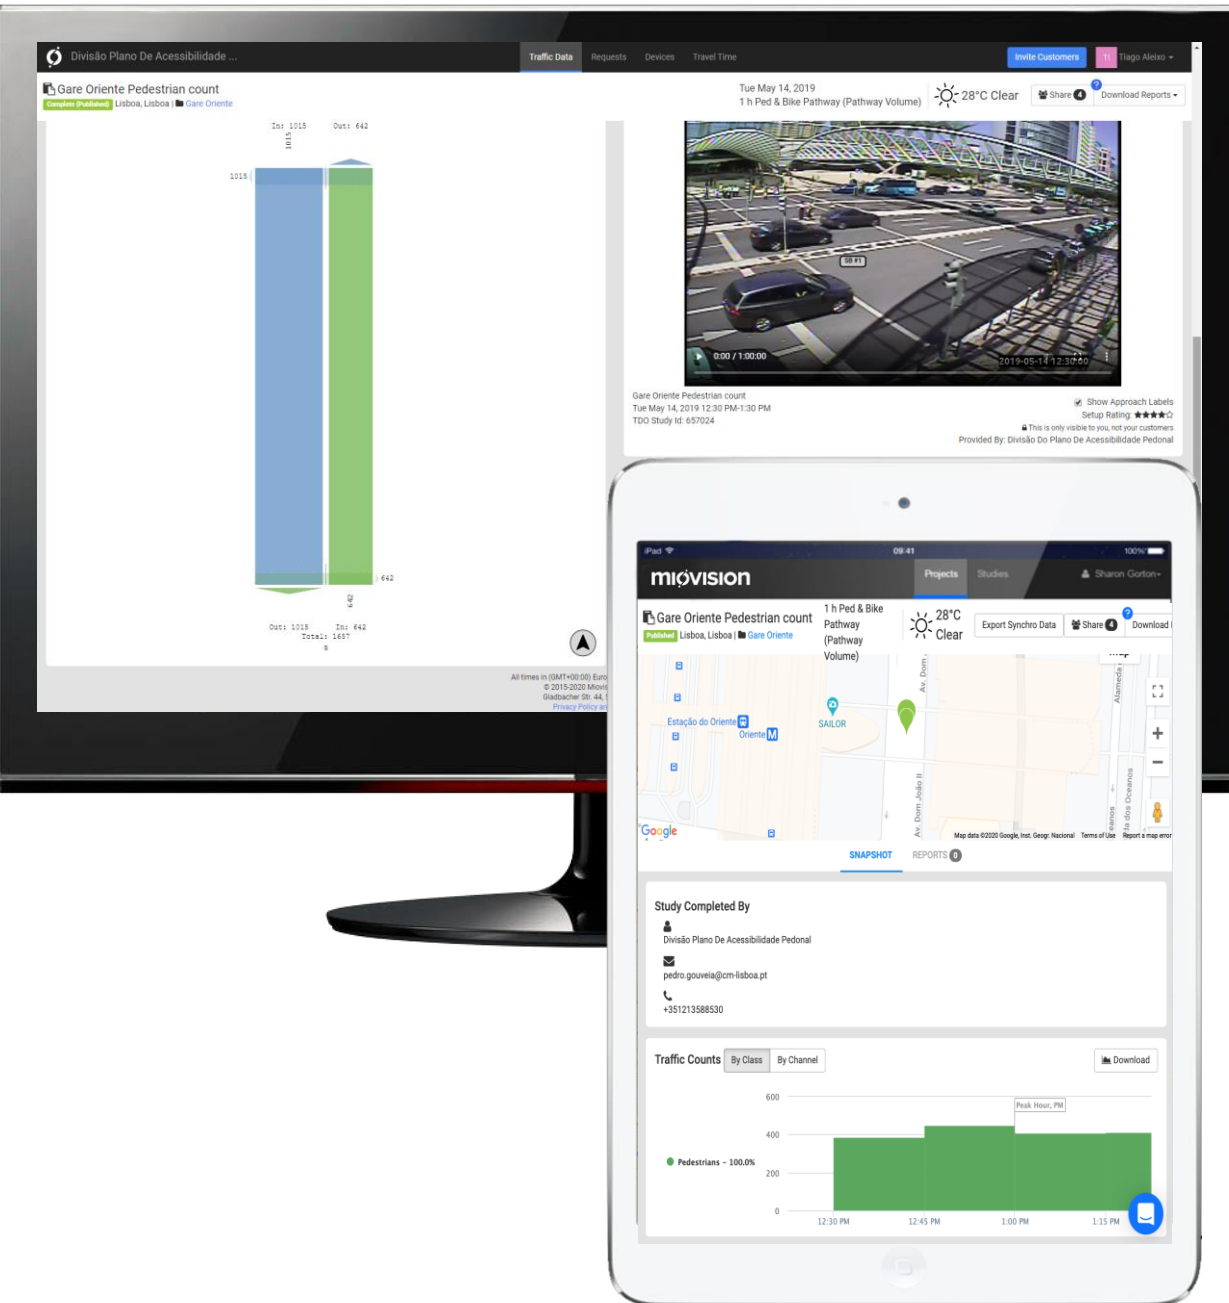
Divisão Plano De Acessibilidade ...

Traffic Data Requests Devices Travel Time

Invite Customers TI Tiago Aleixo

Gare Oriente Pedestrian count
Complete (Published) Lisboa, Lisboa | Gare Oriente

Tue May 14, 2019
1 h Ped & Bike Pathway (Pathway Volume)

28°C Clear

Share 4 Download Reports

In: 1015 Out: 642
1015
1015
642
642
Out: 1015 In: 642
Total: 1657

0:00 / 1:00:00
2019-05-14 12:30:00

Gare Oriente Pedestrian count
Tue May 14, 2019 12:30 PM-1:30 PM
TDO Study Id: 657024

Show Approach Labels
Setup Rating: ★★★★☆
This is only visible to you, not your customers
Provided By: Divisão Do Plano De Acessibilidade Pedonal

All times in (GMT+00:00) Euro
© 2015-2020 Miovis
Gladbacher Str. 44,
Privacy Policy an

iPad 09:41 100%

miovision Projects Studies Sharon Gorton

Gare Oriente Pedestrian count
Published Lisboa, Lisboa | Gare Oriente

1 h Ped & Bike Pathway (Pathway Volume)

28°C Clear

Export Synchro Data Share 4 Download

Estação do Oriente
Oriente
SAILOR
Av. Dom
Alameda
Av. Dom João II
Google
Map data ©2020 Google, Inst. Geogr. Nacional Terms of Use Report a map error

SNAPSHOT REPORTS 0

Study Completed By
Divisão Plano De Acessibilidade Pedonal
pedro.gouveia@cm-lisboa.pt
+351213588530

Traffic Counts By Class By Channel Download

600
400
200
0
Peak Hour, PM
Pedestrians - 100.0%
12:30 PM 12:45 PM 1:00 PM 1:15 PM